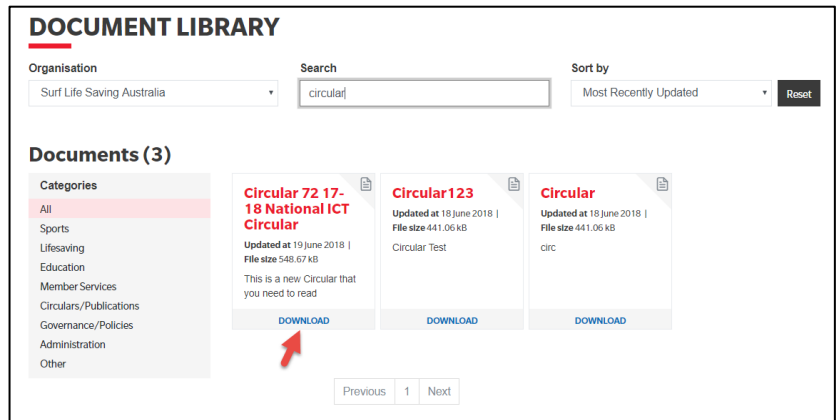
DOCUMENT LIBRARY

Organisation
Surf Life Saving Australia

Search
circular

Sort by
Most Recently Updated

Reset

Documents (3)

Categories
All
Sports
Lifesaving
Education
Member Services
Circulars/Publications
Governance/Policies
Administration
Other

Circular 72 17-18 National ICT Circular
Updated at 19 June 2018 | File size 548.67 kB
This is a new Circular that you need to read
DOWNLOAD

Circular123
Updated at 18 June 2018 | File size 441.06 kB
Circular Test
DOWNLOAD

Circular
Updated at 18 June 2018 | File size 441.06 kB
circ
DOWNLOAD

Previous 1 Next